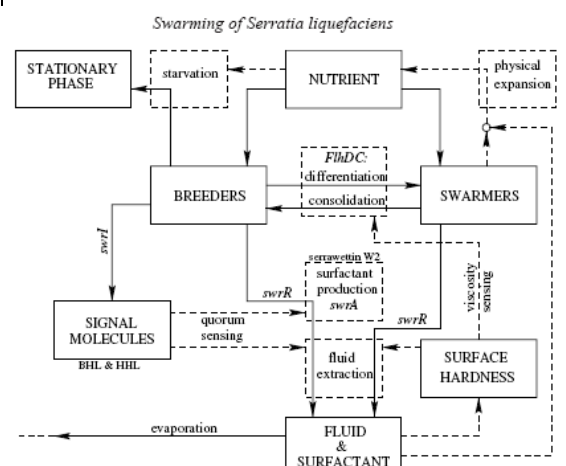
Swarming of Serratia liquefaciens

STATIONARY PHASE

starvation

NUTRIENT

physical expansion

FlhDC: differentiation

BREEDERS

consolidation

SWARMERS

swrI

serrawettin W2

surfactant production swrA

swrR

viscosity sensing

swrR

SIGNAL MOLECULES

quorum sensing

BHL & HHL

fluid extraction

SURFACE HARDNESS

evaporation

FLUID & SURFACTANT